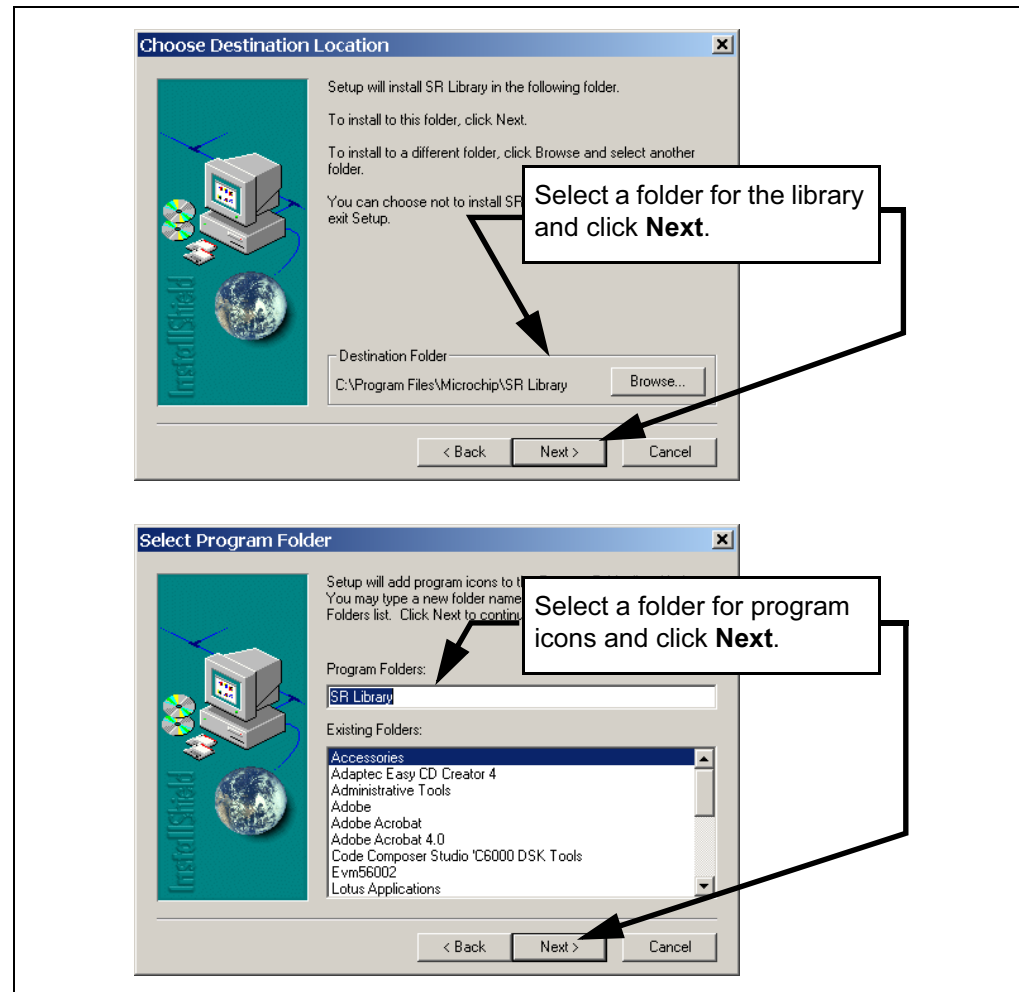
Choose Destination Location

InstallShield

Setup will install SR Library in the following folder.

To install to this folder, click Next.

To install to a different folder, click Browse and select another folder.

You can choose not to install SR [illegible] exit Setup.

Select a folder for the library and click **Next**.

Destination Folder

C:\Program Files\Microchip\SR Library

Browse...

< Back

Next >

Cancel

Select Program Folder

InstallShield

Setup will add program icons to t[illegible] You may type a new folder name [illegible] Folders list. Click Next to contin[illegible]

Select a folder for program icons and click **Next**.

Program Folders:

SR Library

Existing Folders:

Accessories
Adaptec Easy CD Creator 4
Administrative Tools
Adobe
Adobe Acrobat
Adobe Acrobat 4.0
Code Composer Studio 'C6000 DSK Tools
Evm56002
Lotus Applications

< Back

Next >

Cancel